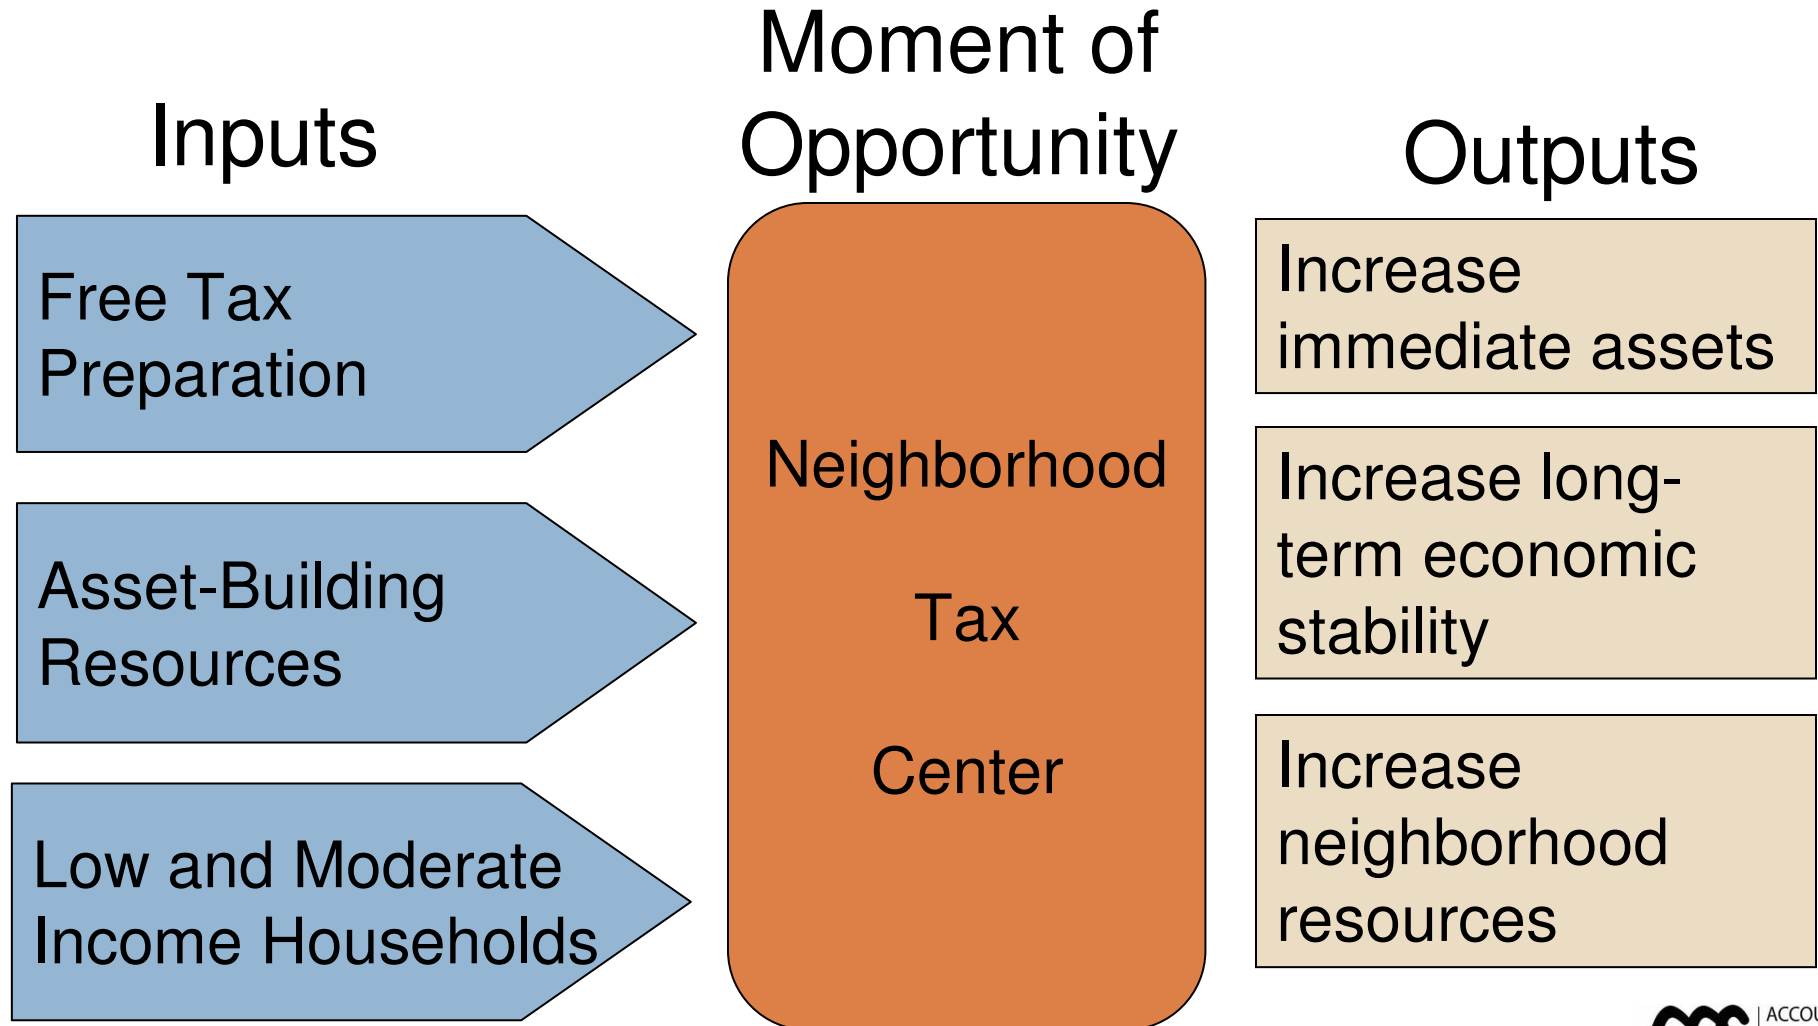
Inputs

Moment of Opportunity

Outputs

Free Tax Preparation

Asset-Building Resources

Low and Moderate Income Households

Neighborhood

Tax

Center

Increase immediate assets

Increase long-term economic stability

Increase neighborhood resources

| ACCOU